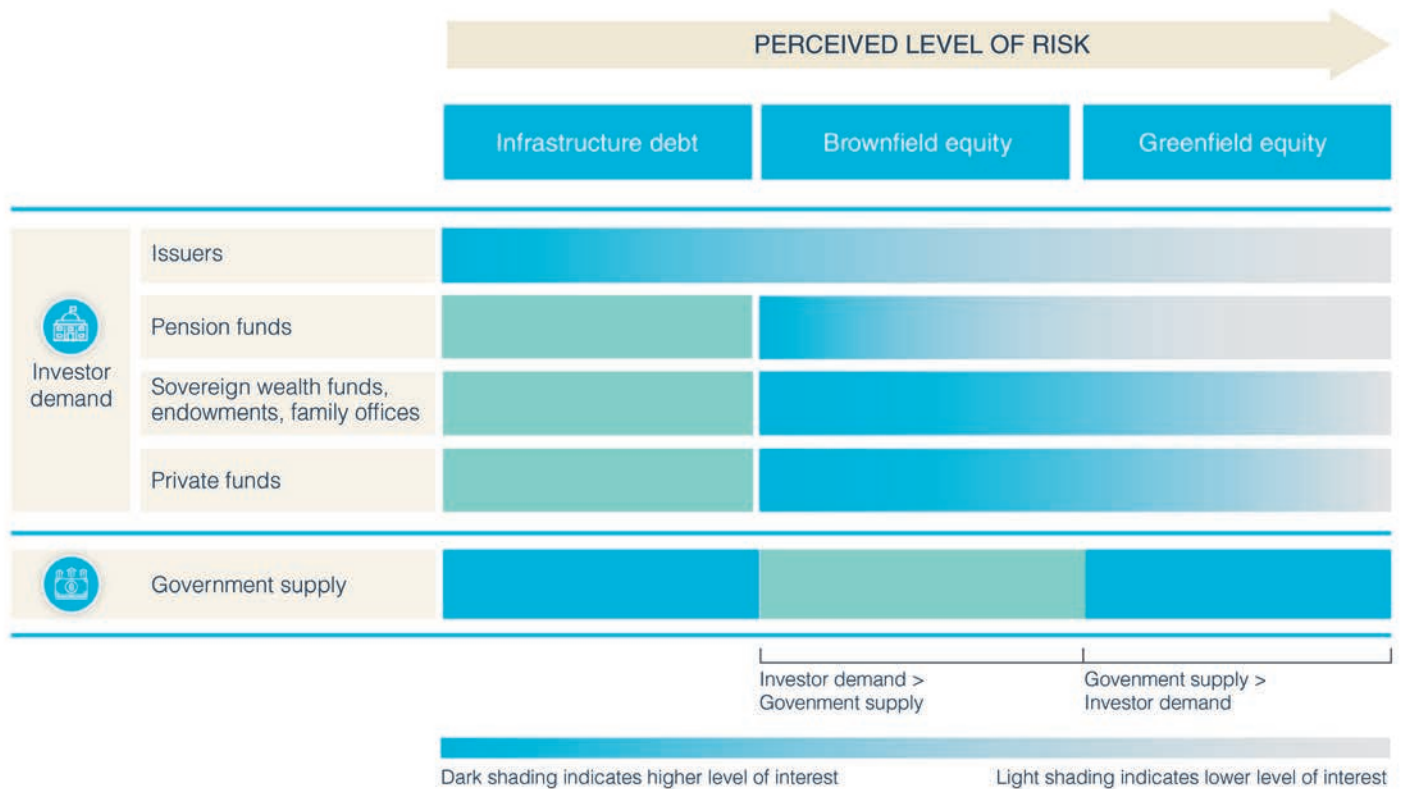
PERCEIVED LEVEL OF RISK

Infrastructure debt

Brownfield equity

Greenfield equity

Investor demand

Issuers

Pension funds

Sovereign wealth funds, endowments, family offices

Private funds

Government supply

Investor demand > Govenment supply

Govenment supply > Investor demand

Dark shading indicates higher level of interest

Light shading indicates lower level of interest